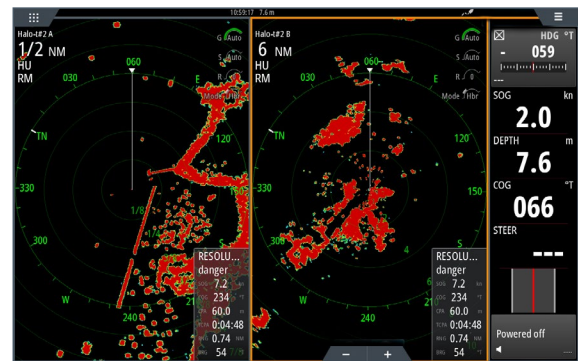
10:59:17 7.6 m

Halo-t#2 A
1/2 NM
HU
RM
G Auto
S Auto
R 0
Mode Hbr
060
030
E
TN
330
300
W
240
210
1/8

RESOLU...
danger
SOG 7.2 kn
COG 234 °T
CPA 60.0 ft
TCPA 0:04:48
RNG 0.74 NM
BRG 54 °T

Halo-t#2 B
6 NM
HU
RM
G Auto
S Auto
R 0
Mode Hbr
060
030
E
TN
330
300
W
240
210
S
4

RESOLU...
danger
SOG 7.2 kn
COG 234 °T
CPA 60.0 ft
TCPA 0:04:48
RNG 0.74 NM
BRG 54 °T

HDG °T
- 059
---
SOG kn
2.0
DEPTH m
7.6
COG °T
066
STEER
---
Powered off

−
+